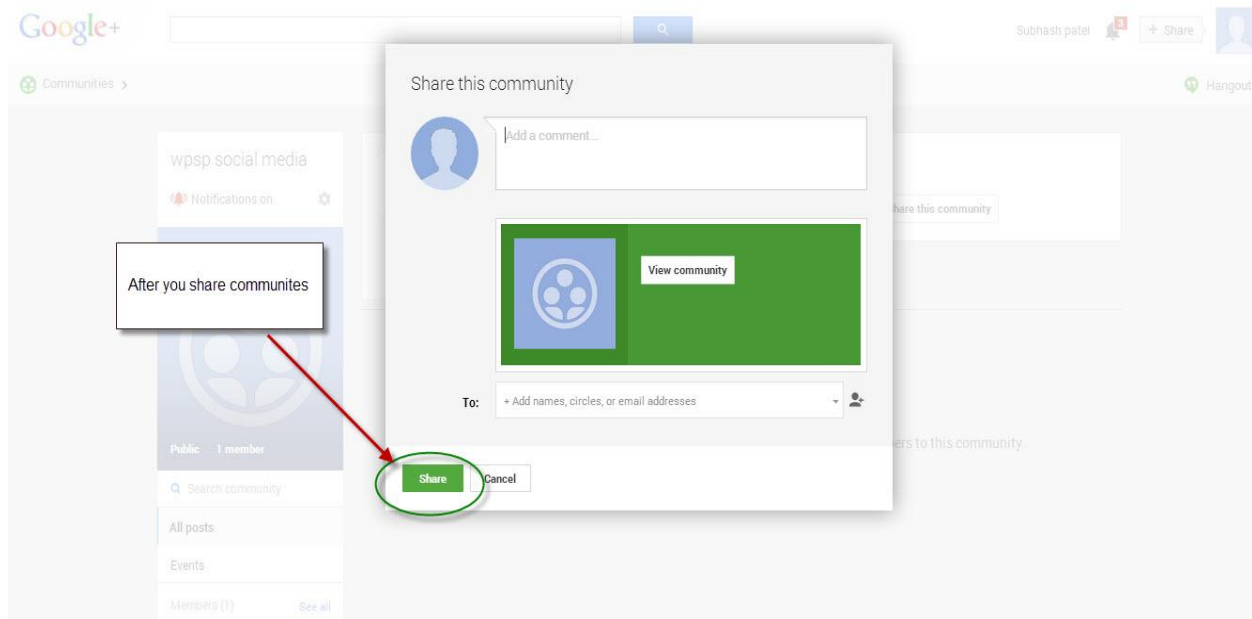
Google+

Subhash patel 3 + Share

Communities >

Hangout

wpsp social media

Notifications on

Public 1 member

Search community

All posts

Events

Members (1) See all

hare this community

ers to this community.

After you share communites

Share this community

Add a comment...

View community

To: + Add names, circles, or email addresses

Share Cancel